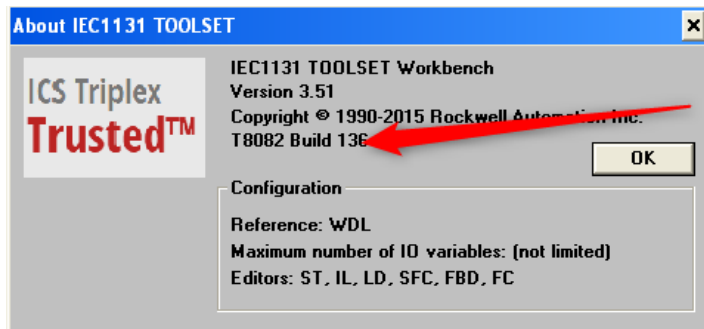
About IEC1131 TOOLSET

×

ICS Triplex
Trusted™

IEC1131 TOOLSET Workbench
Version 3.51
Copyright © 1990-2015 Rockwell Autom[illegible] Inc.
T8082 Build 136

OK

Configuration

Reference: WDL
Maximum number of IO variables: (not limited)
Editors: ST, IL, LD, SFC, FBD, FC